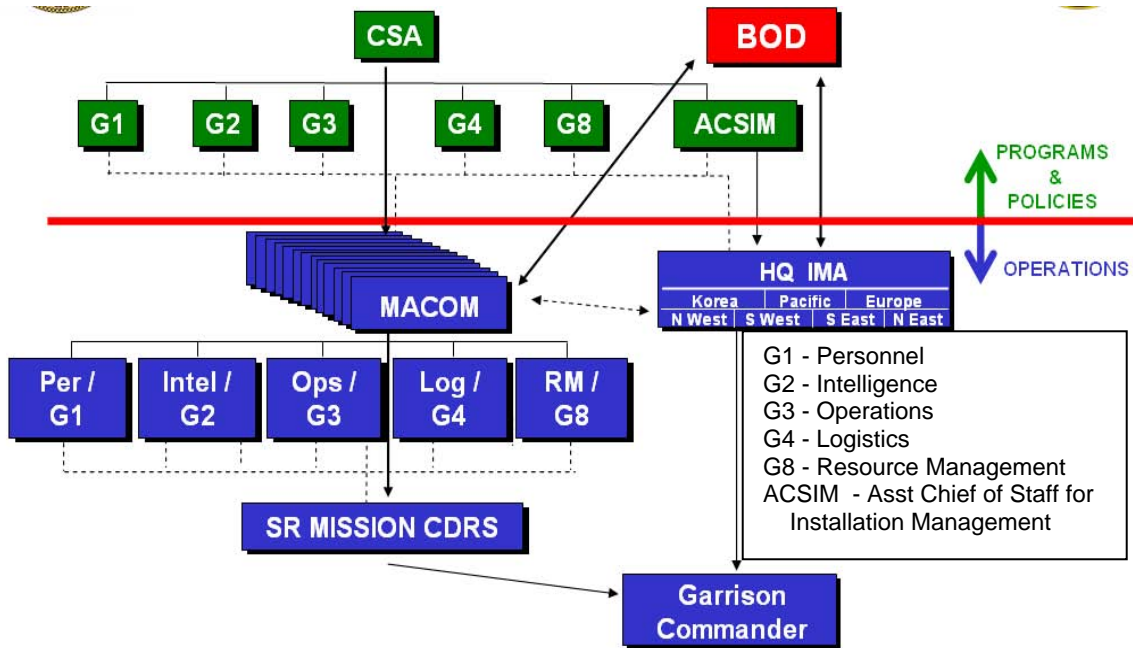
CSA

BOD

G1

G2

G3

G4

G8

ACSIM

PROGRAMS & POLICIES

OPERATIONS

MACOM

HQ IMA

| Korea | Pacific | Europe |
|---|---|---|

| N West | S West | S East | N East |
|---|---|---|---|

Per / G1

Intel / G2

Ops / G3

Log / G4

RM / G8

G1 - Personnel
G2 - Intelligence
G3 - Operations
G4 - Logistics
G8 - Resource Management
ACSIM - Asst Chief of Staff for Installation Management

SR MISSION CDRS

Garrison Commander